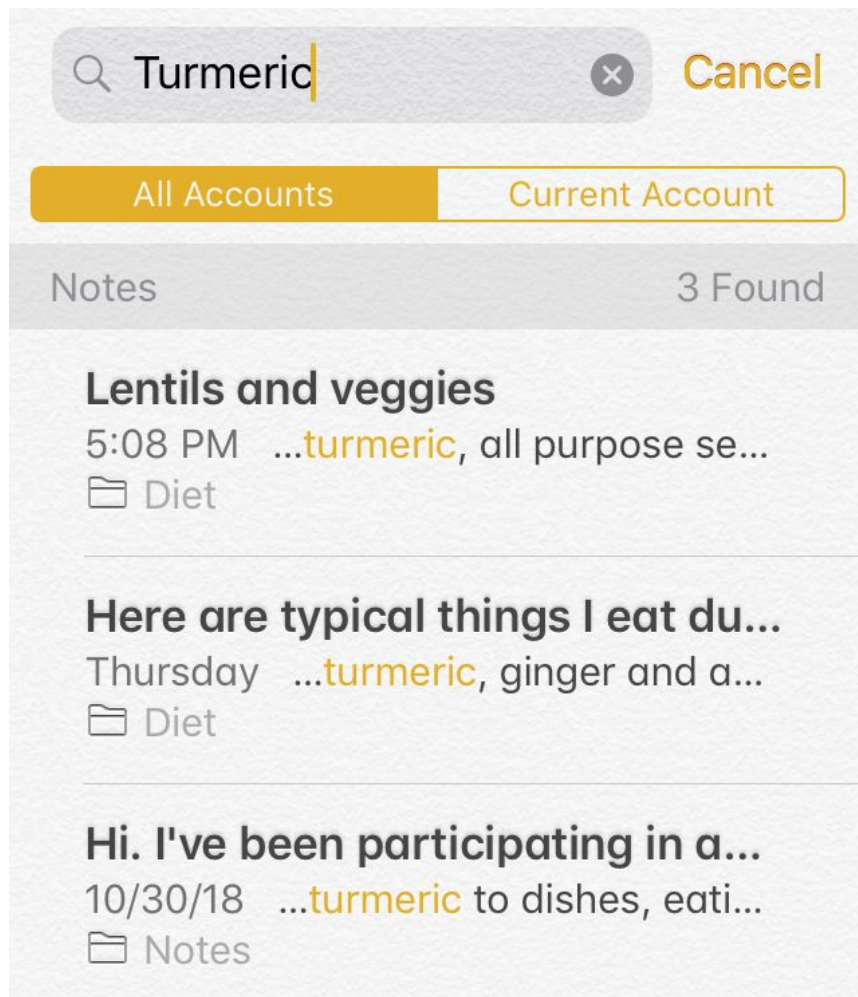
Turmeric

Cancel

All Accounts | Current Account

Notes

3 Found

Lentils and veggies
5:08 PM ...turmeric, all purpose se...
Diet

Here are typical things I eat du...
Thursday ...turmeric, ginger and a...
Diet

Hi. I've been participating in a...
10/30/18 ...turmeric to dishes, eati...
Notes